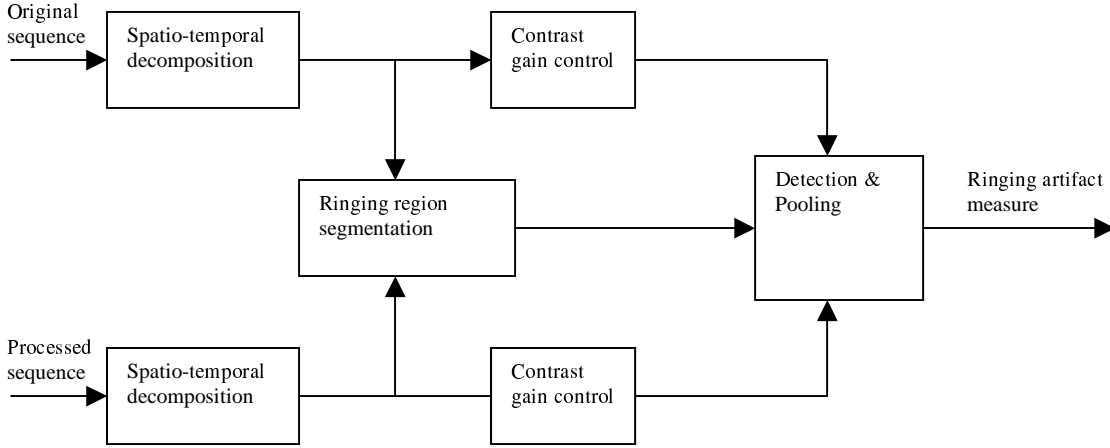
Original sequence

Spatio-temporal decomposition

Contrast gain control

Ringing region segmentation

Detection & Pooling

Ringing artifact measure

Processed sequence

Spatio-temporal decomposition

Contrast gain control